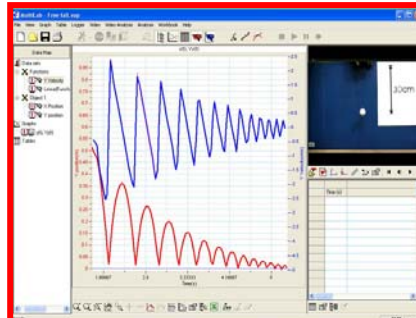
MultiLab - Free fall.mlp

File View Graph Table Logger Video Video Analysis Analysis Workbook Help

Data Map

Data sets
Functions
Y Velocity
Linear(Functi
Object 1
X Position
Y position
Graphs
y(t), Vy(t)
Tables

y(t), Vy(t)

Time (s)

100cm

Time (s)